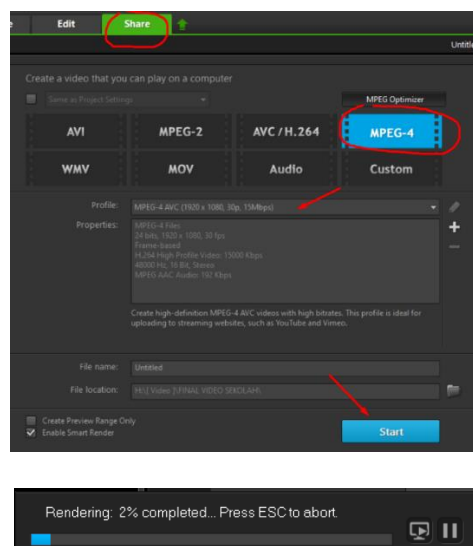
Edit
Share
Untitl

Create a video that you can play on a computer
Same as Project Settings
MPEG Optimizer
AVI
MPEG-2
AVC / H.264
MPEG-4
WMV
MOV
Audio
Custom

Profile: MPEG-4 AVC (1920 x 1080, 30p, 15Mbps)
Properties: MPEG-4 Files
24 bits, 1920 x 1080, 30 fps
Frame-based
H.264 High Profile Video: 15000 Kbps
48000 Hz, 16 Bit, Stereo
MPEG AAC Audio: 192 Kbps

Create high-definition MPEG-4 AVC videos with high bitrates. This profile is ideal for uploading to streaming websites, such as YouTube and Vimeo.

File name: Untitled
File location: H:\[ Video ]\FINAL VIDEO SEKOLAH\

Create Preview Range Only
Enable Smart Render
Start

Rendering: 2% completed... Press ESC to abort.